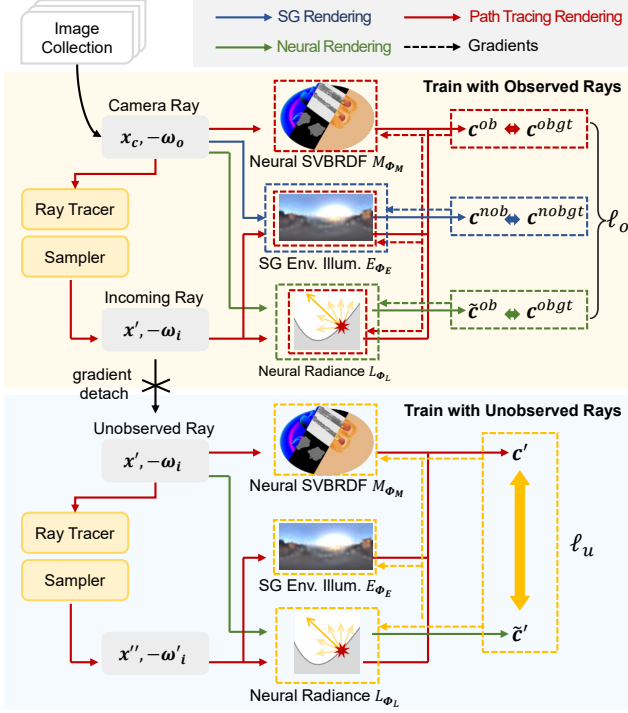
Image Collection

SG Rendering
Path Tracing Rendering
Neural Rendering
Gradients

Train with Observed Rays

Camera Ray
$\boldsymbol{x_c}, -\boldsymbol{\omega_o}$
Neural SVBRDF $M_{\boldsymbol{\Phi_M}}$
$\boldsymbol{c}^{ob}$ $\boldsymbol{c}^{obgt}$
Ray Tracer
SG Env. Illum. $E_{\boldsymbol{\Phi_E}}$
$\boldsymbol{c}^{nob}$ $\boldsymbol{c}^{nobgt}$
$\ell_o$
Sampler
Incoming Ray
$\boldsymbol{x'}, -\boldsymbol{\omega_i}$
$\tilde{\boldsymbol{c}}^{ob}$ $\boldsymbol{c}^{obgt}$
Neural Radiance $L_{\boldsymbol{\Phi_L}}$
gradient detach

Train with Unobserved Rays

Unobserved Ray
$\boldsymbol{x'}, -\boldsymbol{\omega_i}$
Neural SVBRDF $M_{\boldsymbol{\Phi_M}}$
$\boldsymbol{c'}$
Ray Tracer
$\ell_u$
Sampler
SG Env. Illum. $E_{\boldsymbol{\Phi_E}}$
$\boldsymbol{x''}, -\boldsymbol{\omega'_i}$
$\tilde{\boldsymbol{c}}'$
Neural Radiance $L_{\boldsymbol{\Phi_L}}$